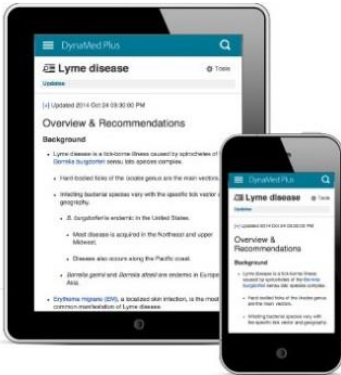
DynaMed Plus

Lyme disease

Tools

Updates

[+] Updated 2014 Oct 24 09:30:00 PM

Overview & Recommendations

Background

Lyme disease is a tick-borne illness caused by spirochetes of the Borrelia burgdorferi sensu lato species complex.

Hard-bodied ticks of the Ixodes genus are the main vectors.

Infecting bacterial species vary with the specific tick vector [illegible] geography.

B. burgdorferi is endemic in the United States.

Most disease is acquired in the Northeast and upper Midwest.

Disease also occurs along the Pacific coast.

Borrelia garinii and Borrelia afzelii are endemic in Europ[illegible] Asia.

Erythema migrans (EM), a localized skin infection, is the most common manifestation of Lyme disease.

DynaMed Plus

Lyme disease

Tools

Updates

Overview & Recommendations

Background

Lyme disease is a tick-borne illness caused by spirochetes of the Borrelia burgdorferi sensu lato species complex.

Hard-bodied ticks of the Ixodes genus are the main vectors.

Infecting bacterial species vary with the specific tick vector and geography.